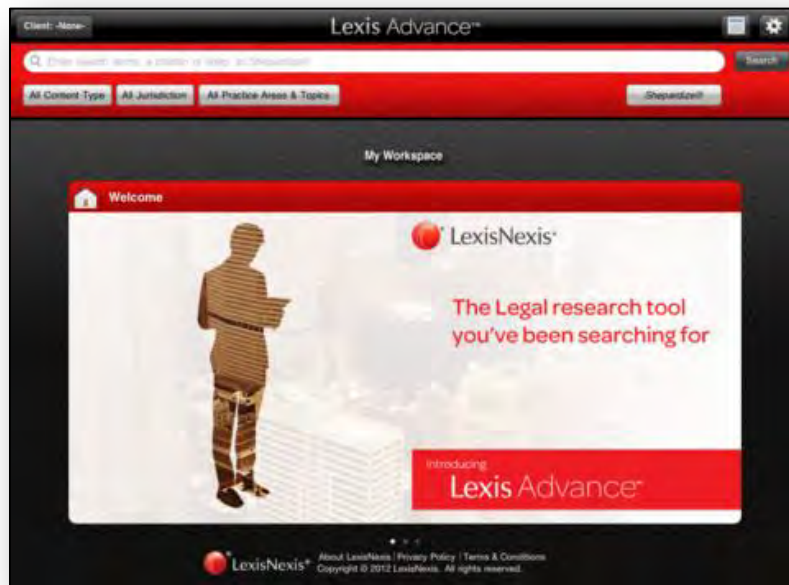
Client: -None-

Lexis Advance™

Enter search terms, a citation or docs. or Shepardize®

Search

All Content Type

All Jurisdiction

All Practice Areas & Topics

Shepardize®

My Workspace

Welcome

LexisNexis®

The Legal research tool you've been searching for

Introducing

Lexis Advance™

LexisNexis®

About LexisNexis | Privacy Policy | Terms & Conditions

Copyright © 2012 LexisNexis. All rights reserved.